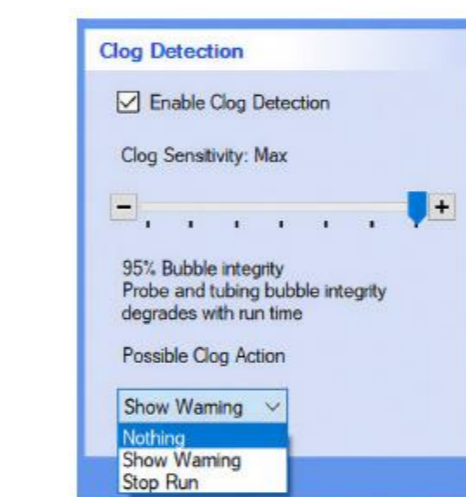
Clog Detection

☑ Enable Clog Detection

Clog Sensitivity: Max

− +

95% Bubble integrity
Probe and tubing bubble integrity degrades with run time

Possible Clog Action

Show Warning

Nothing
Show Warning
Stop Run